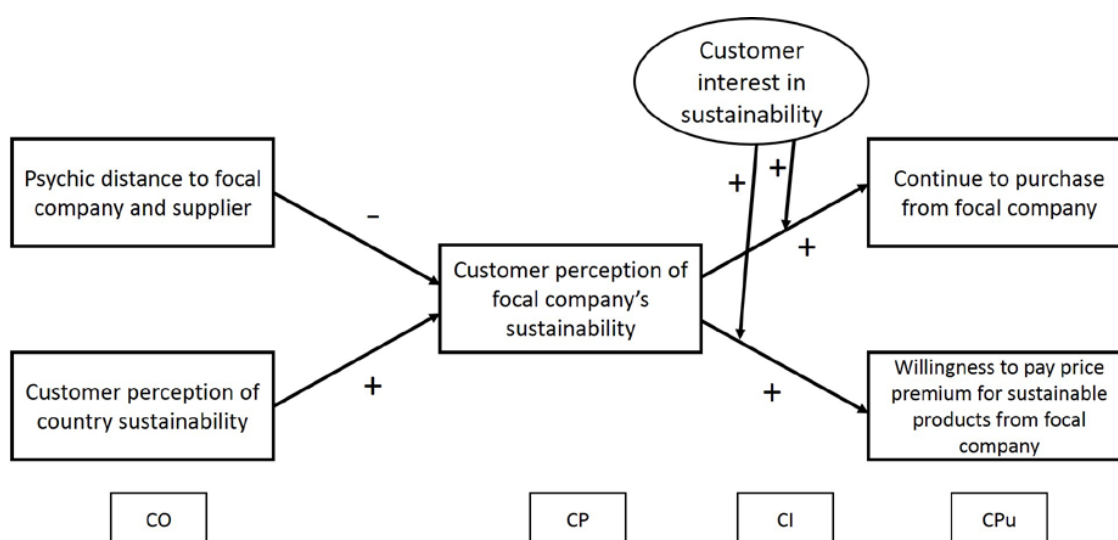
Customer interest in sustainability

Psychic distance to focal company and supplier

–

Customer perception of focal company's sustainability

+

+

Continue to purchase from focal company

+

Customer perception of country sustainability

+

+

Willingness to pay price premium for sustainable products from focal company

CO

CP

CI

CPu